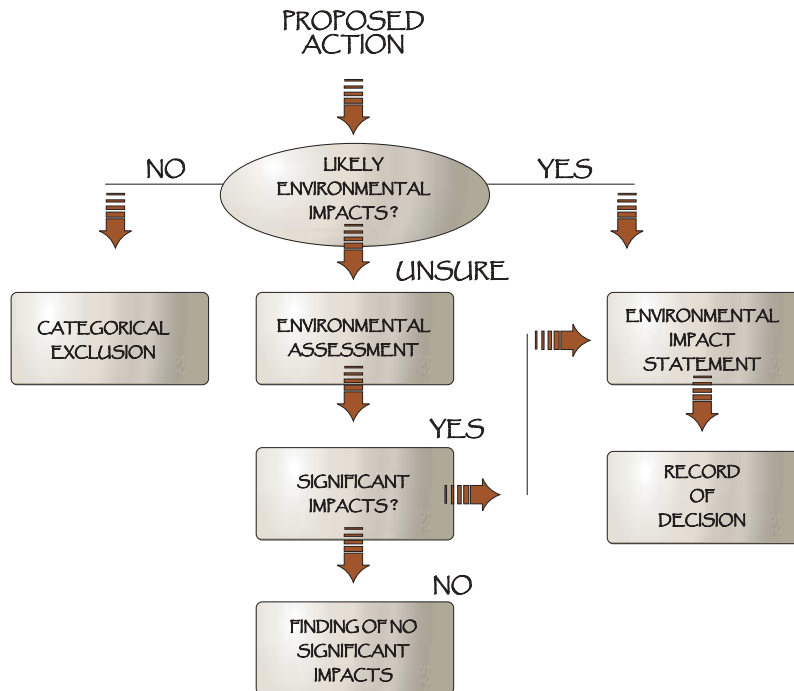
PROPOSED ACTION

NO

LIKELY ENVIRONMENTAL IMPACTS?

YES

UNSURE

CATEGORICAL EXCLUSION

ENVIRONMENTAL ASSESSMENT

ENVIRONMENTAL IMPACT STATEMENT

YES

SIGNIFICANT IMPACTS?

RECORD OF DECISION

NO

FINDING OF NO SIGNIFICANT IMPACTS